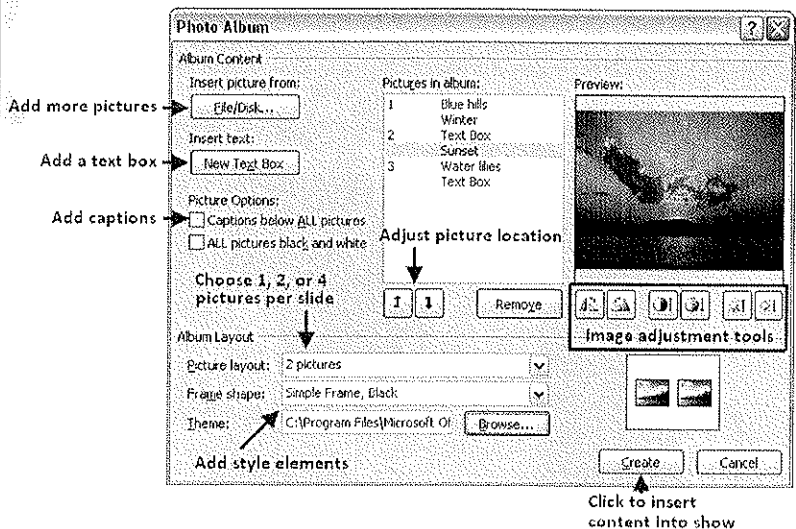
Photo Album

Album Content

Insert picture from:

Add more pictures

File/Disk...

Insert text:

Add a text box

New Text Box

Picture Options:

Add captions

Captions below ALL pictures

ALL pictures black and white

Pictures in album:

| 1 | Blue hills |
|---|---|
| | Winter |
| 2 | Text Box |
| | Sunset |
| 3 | Water lilies |
| | Text Box |

Preview:

Adjust picture location

Choose 1, 2, or 4 pictures per slide

Remove

Image adjustment tools

Album Layout

Picture layout: 2 pictures

Frame shape: Simple Frame, Black

Theme: C:\Program Files\Microsoft Of

Browse...

Add style elements

Create

Cancel

Click to insert content into show